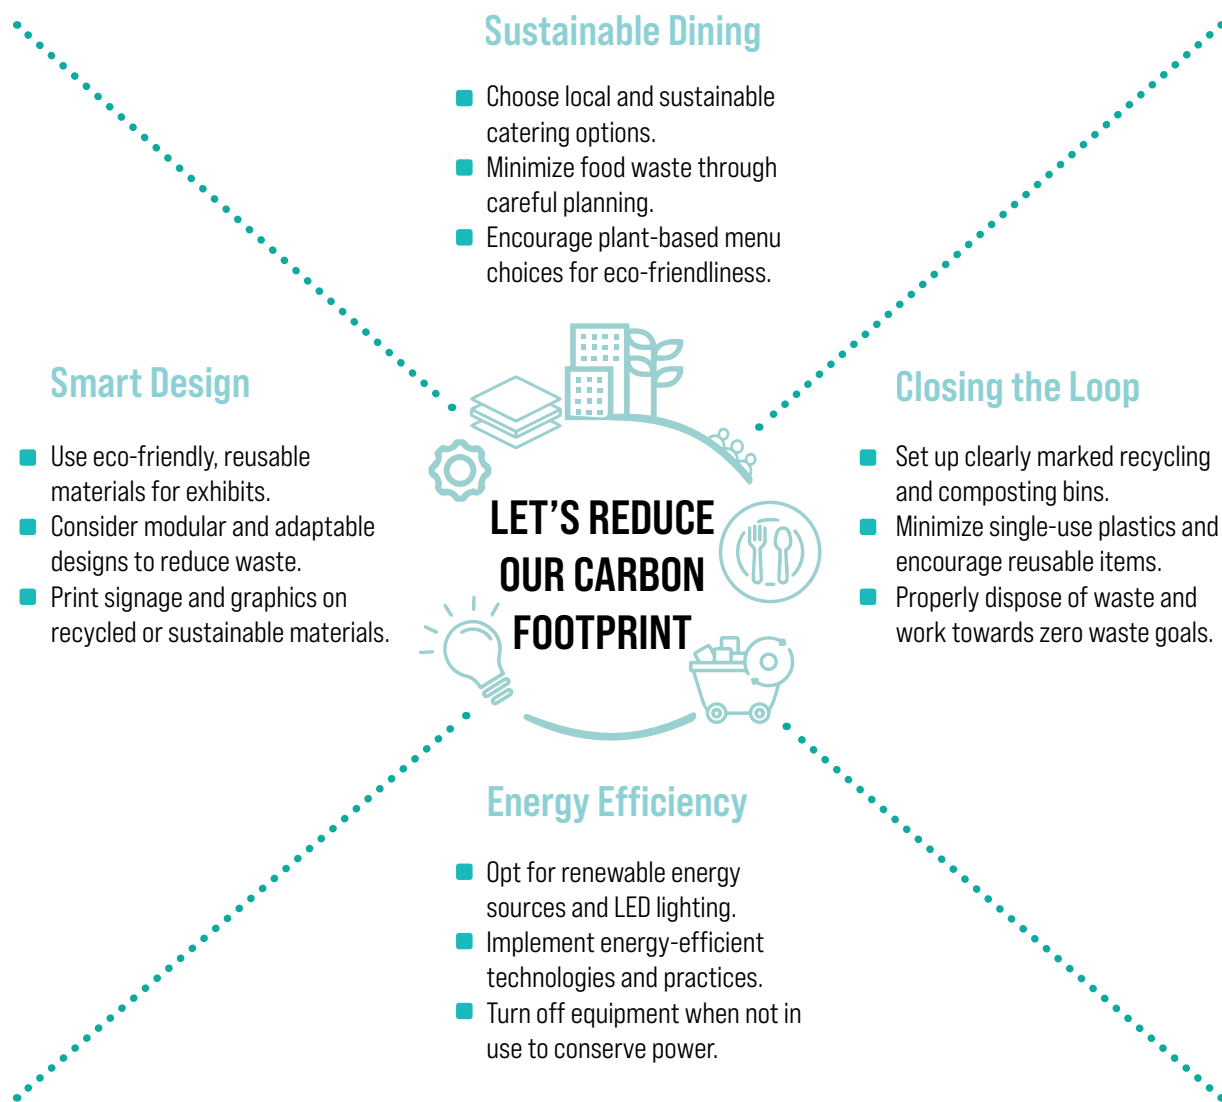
Sustainable Dining

- Choose local and sustainable catering options.
- Minimize food waste through careful planning.
- Encourage plant-based menu choices for eco-friendliness.

Smart Design

- Use eco-friendly, reusable materials for exhibits.
- Consider modular and adaptable designs to reduce waste.
- Print signage and graphics on recycled or sustainable materials.

LET'S REDUCE OUR CARBON FOOTPRINT

Closing the Loop

- Set up clearly marked recycling and composting bins.
- Minimize single-use plastics and encourage reusable items.
- Properly dispose of waste and work towards zero waste goals.

Energy Efficiency

- Opt for renewable energy sources and LED lighting.
- Implement energy-efficient technologies and practices.
- Turn off equipment when not in use to conserve power.